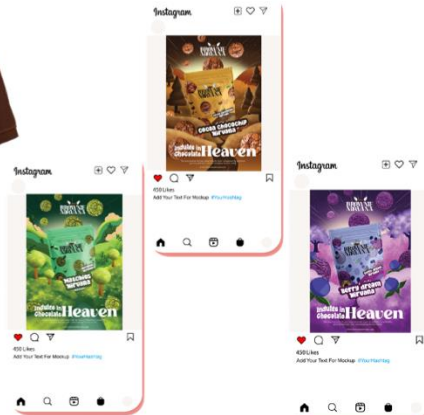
Instagram

Choco Chocochip Mr'Vona

Indulge in Chocolate Heaven

450 Likes

Add Your Text For Mockup #YourHashtag

Instagram

Matcha Mr'Vona

Indulge in Chocolate Heaven

450 Likes

Add Your Text For Mockup #YourHashtag

Instagram

Berry Groovy Mr'Vona

Indulge in Chocolate Heaven

450 Likes

Add Your Text For Mockup #YourHashtag